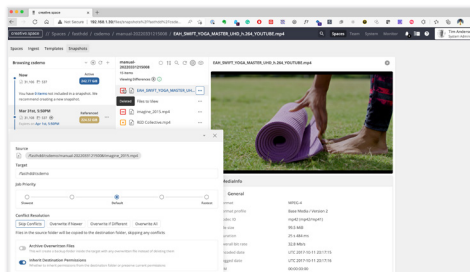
creative.space

Not Secure 192.168.1.56/fileshare/...

creative.space // Spaces / flexfold / codexes / manual-20220331155008 / EAH_SWIFT_YOGA_MASTER_UHD_h.264_YOUTUBE.mp4

Spaces Ingest Templates Snapshots

Browsing codexes

Now

You have 6 items not included in a snapshot. We recommend creating a new snapshot.

Mar 31st, 3:58PM

manual-20220331155008

10 items

Viewing Differences

EAH_SWIFT_YOGA_MASTER_UHD_h...

Files to Move

imagine_2015.mp4

BDD Collective.mp4

EAH_SWIFT_YOGA_MASTER_UHD_h.264_YOUTUBE.mp4

Source

/flexfold/codexes/manual-20220331155008/imagine_2015.mp4

Target

/flexfold/codexes

Job Priority

Lowest Default Highest

Conflict Resolution

Skip Conflicts Overwrite if Newer Overwrite if Different Overwrite All

Files on the source folder will be copied to the destination folder, skipping any conflicts

Archive Overwritten Files

Inherit Destination Permissions

Media Info

General

MPEG-4

Base Media / Version 2

isom (mp42/mp41)

95.0 MiB

21 s 466 ms

22.8 Mb/s

UTC 2017-10-11 20:17:14

UTC 2017-10-11 20:17:14

00:00:00:00